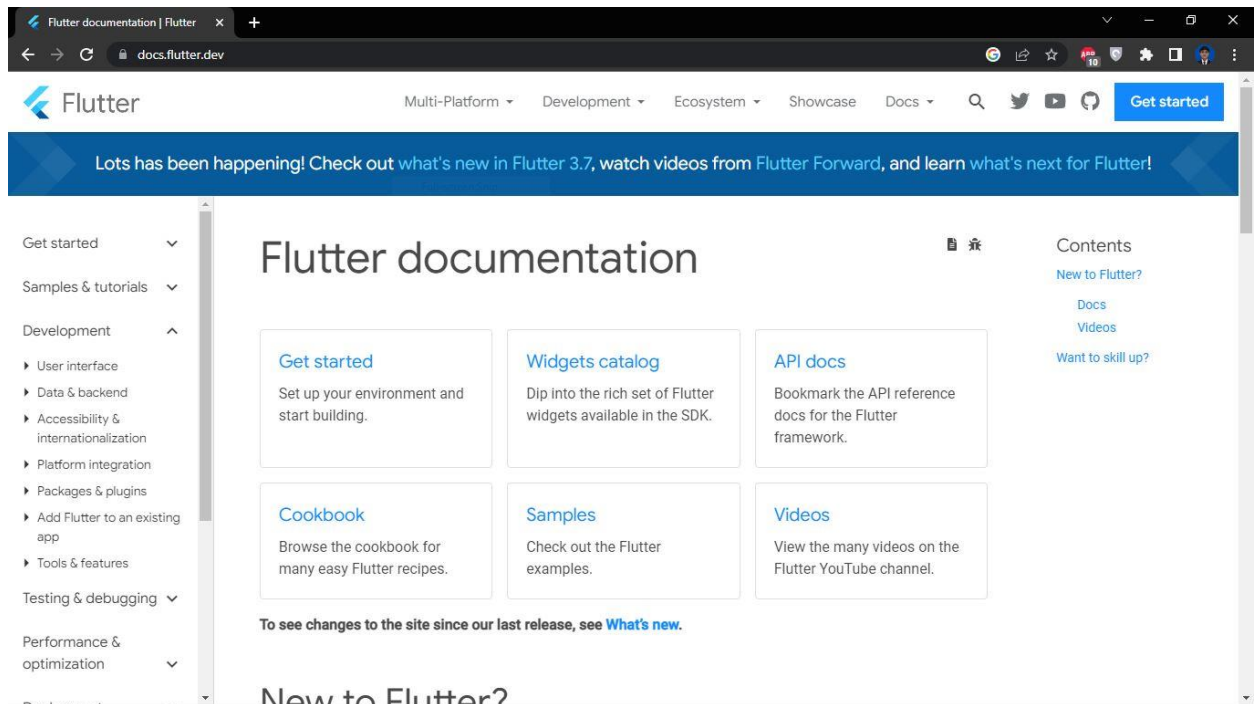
Flutter documentation | Flutter ×
docs.flutter.dev

Flutter

Multi-Platform ▾ Development ▾ Ecosystem ▾ Showcase Docs ▾

Get started

Lots has been happening! Check out what's new in Flutter 3.7, watch videos from Flutter Forward, and learn what's next for Flutter!

Get started
Samples & tutorials
Development
▸ User interface
▸ Data & backend
▸ Accessibility & internationalization
▸ Platform integration
▸ Packages & plugins
▸ Add Flutter to an existing app
▸ Tools & features
Testing & debugging
Performance & optimization

Flutter documentation

| Get started<br>Set up your environment and start building. | Widgets catalog<br>Dip into the rich set of Flutter widgets available in the SDK. | API docs<br>Bookmark the API reference docs for the Flutter framework. |
|---|---|---|
| Cookbook<br>Browse the cookbook for many easy Flutter recipes. | Samples<br>Check out the Flutter examples. | Videos<br>View the many videos on the Flutter YouTube channel. |

To see changes to the site since our last release, see What's new.

New to Flutter?

Contents
New to Flutter?
Docs
Videos
Want to skill up?